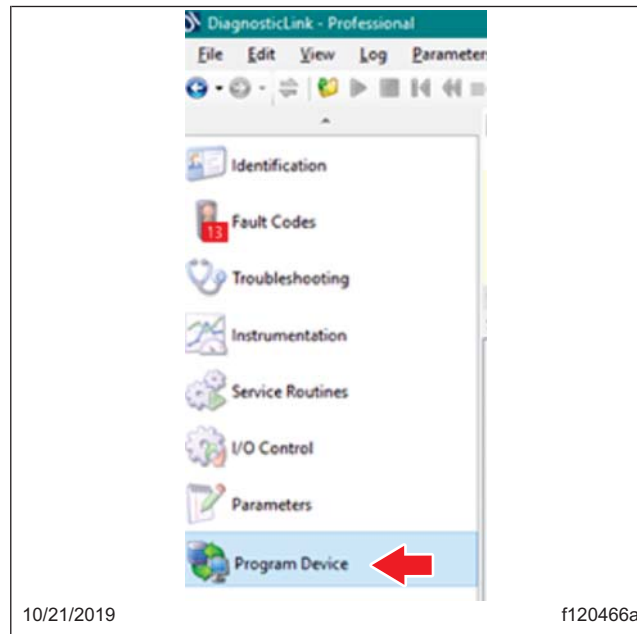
DiagnosticLink - Professional

File Edit View Log Parameter

Identification

13

Fault Codes

Troubleshooting

Instrumentation

Service Routines

I/O Control

Parameters

Program Device

10/21/2019

f120466a